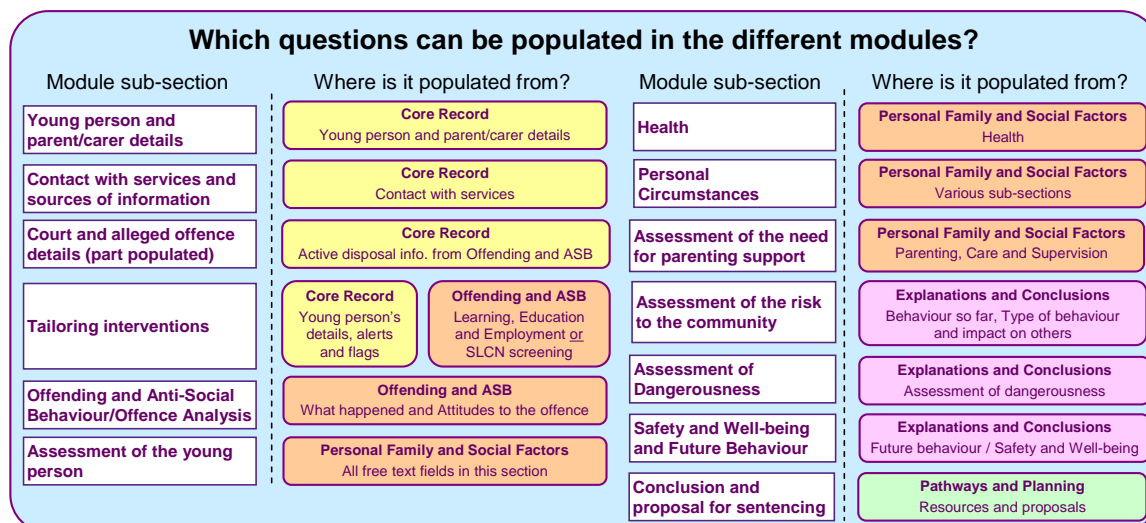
Which questions can be populated in the different modules?

Module sub-section

Where is it populated from?

Young person and parent/carer details

Core Record
Young person and parent/carer details

Contact with services and sources of information

Core Record
Contact with services

Court and alleged offence details (part populated)

Core Record
Active disposal info. from Offending and ASB

Tailoring interventions

Core Record
Young person's details, alerts and flags

Offending and ASB
Learning, Education and Employment or SLCN screening

Offending and Anti-Social Behaviour/Offence Analysis

Offending and ASB
What happened and Attitudes to the offence

Assessment of the young person

Personal Family and Social Factors
All free text fields in this section

Module sub-section

Where is it populated from?

Health

Personal Family and Social Factors
Health

Personal Circumstances

Personal Family and Social Factors
Various sub-sections

Assessment of the need for parenting support

Personal Family and Social Factors
Parenting, Care and Supervision

Assessment of the risk to the community

Explanations and Conclusions
Behaviour so far, Type of behaviour and impact on others

Assessment of Dangerousness

Explanations and Conclusions
Assessment of dangerousness

Safety and Well-being and Future Behaviour

Explanations and Conclusions
Future behaviour / Safety and Well-being

Conclusion and proposal for sentencing

Pathways and Planning
Resources and proposals